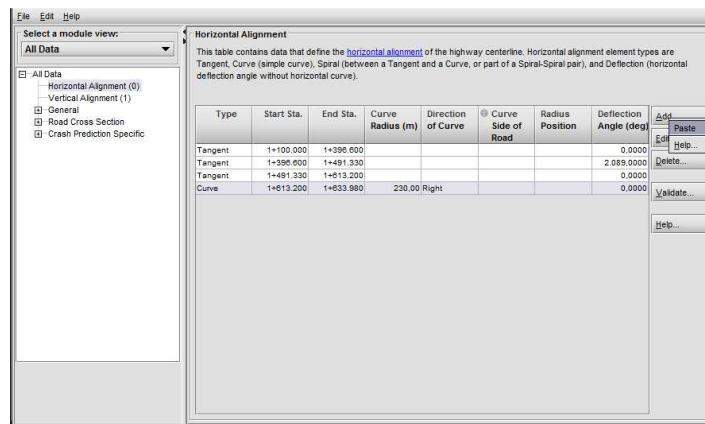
File Edit Help

Select a module view:
All Data

All Data
Horizontal Alignment (0)
Vertical Alignment (1)
General
Road Cross Section
Crash Prediction Specific

Horizontal Alignment

This table contains data that define the horizontal alignment of the highway centerline. Horizontal alignment element types are Tangent, Curve (simple curve), Spiral (between a Tangent and a Curve, or part of a Spiral-Spiral pair), and Deflection (horizontal deflection angle without horizontal curve).

| Type | Start Sta. | End Sta. | Curve Radius (m) | Direction of Curve | Curve Side of Road | Radius Position | Deflection Angle (deg) |
|---|---|---|---|---|---|---|---|
| Tangent | 1+100.000 | 1+396.600 | | | | | 0,0000 |
| Tangent | 1+396.600 | 1+491.330 | | | | | 2.089,0000 |
| Tangent | 1+491.330 | 1+613.200 | | | | | 0,0000 |
| Curve | 1+613.200 | 1+633.980 | 230,00 | Right | | | 0,0000 |

Add...
Paste
Edit
Help...
Delete...
Validate...
Help...